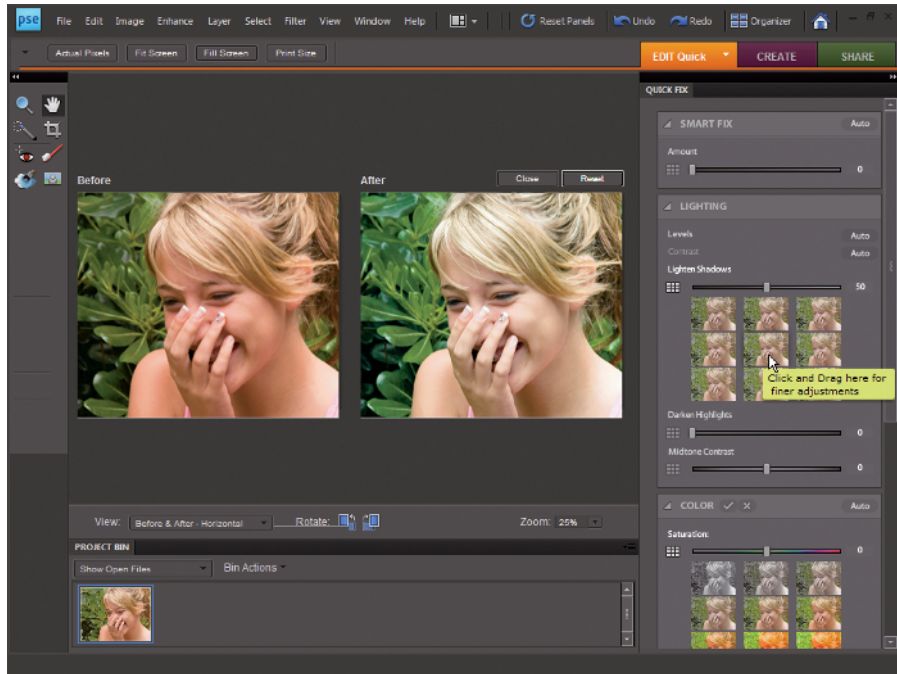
pse File Edit Image Enhance Layer Select Filter View Window Help Reset Panels Undo Redo Organizer

Actual Pixels Fit Screen Fill Screen Print Size

EDIT Quick CREATE SHARE

QUICK FIX

SMART FIX Auto

Amount 0

LIGHTING

Levels Auto

Contrast Auto

Lighten Shadows 50

Click and Drag here for finer adjustments

Darken Highlights 0

Midtone Contrast 0

COLOR Auto

Saturation 0

Before

After

Close Reset

View: Before & After - Horizontal Rotate: Zoom: 25%

PROJECT BIN

Show Open Files Bin Actions